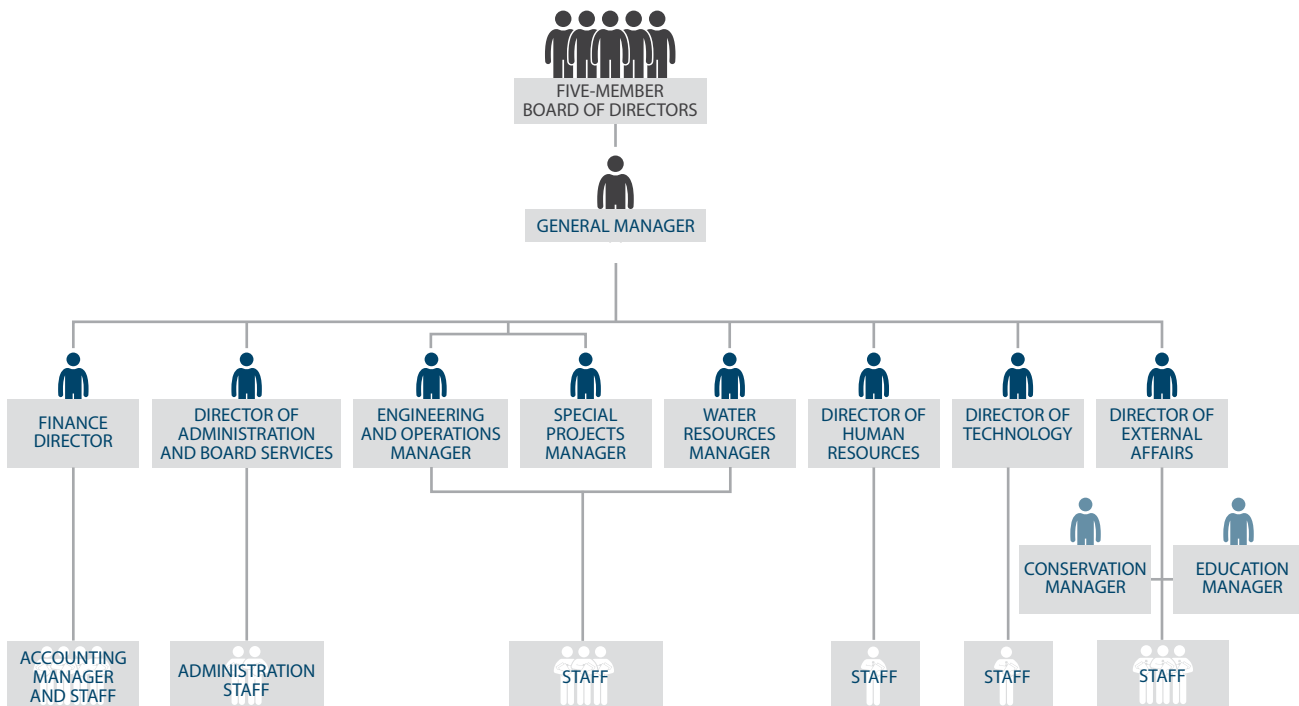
FIVE-MEMBER BOARD OF DIRECTORS

GENERAL MANAGER

FINANCE DIRECTOR

DIRECTOR OF ADMINISTRATION AND BOARD SERVICES

ENGINEERING AND OPERATIONS MANAGER

SPECIAL PROJECTS MANAGER

WATER RESOURCES MANAGER

DIRECTOR OF HUMAN RESOURCES

DIRECTOR OF TECHNOLOGY

DIRECTOR OF EXTERNAL AFFAIRS

CONSERVATION MANAGER

EDUCATION MANAGER

ACCOUNTING MANAGER AND STAFF

ADMINISTRATION STAFF

STAFF

STAFF

STAFF

STAFF